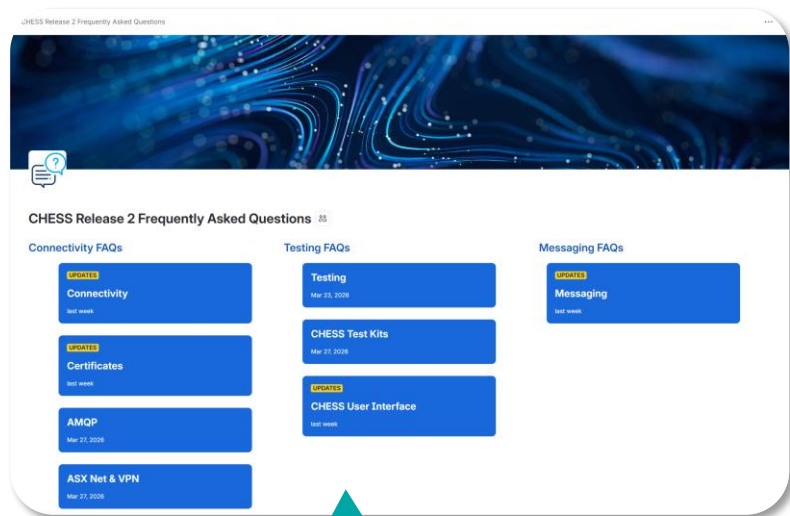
CHESS Release 2 Frequently Asked Questions

CHESS Release 2 Frequently Asked Questions

Connectivity FAQs

UPDATES
Connectivity
last week

UPDATES
Certificates
last week

AMQP
Mar 27, 2026

ASX Net & VPN
Mar 27, 2026

Testing FAQs

Testing
Mar 23, 2026

CHESS Test Kits
Mar 27, 2026

UPDATES
CHESS User Interface
last week

Messaging FAQs

UPDATES
Messaging
last week